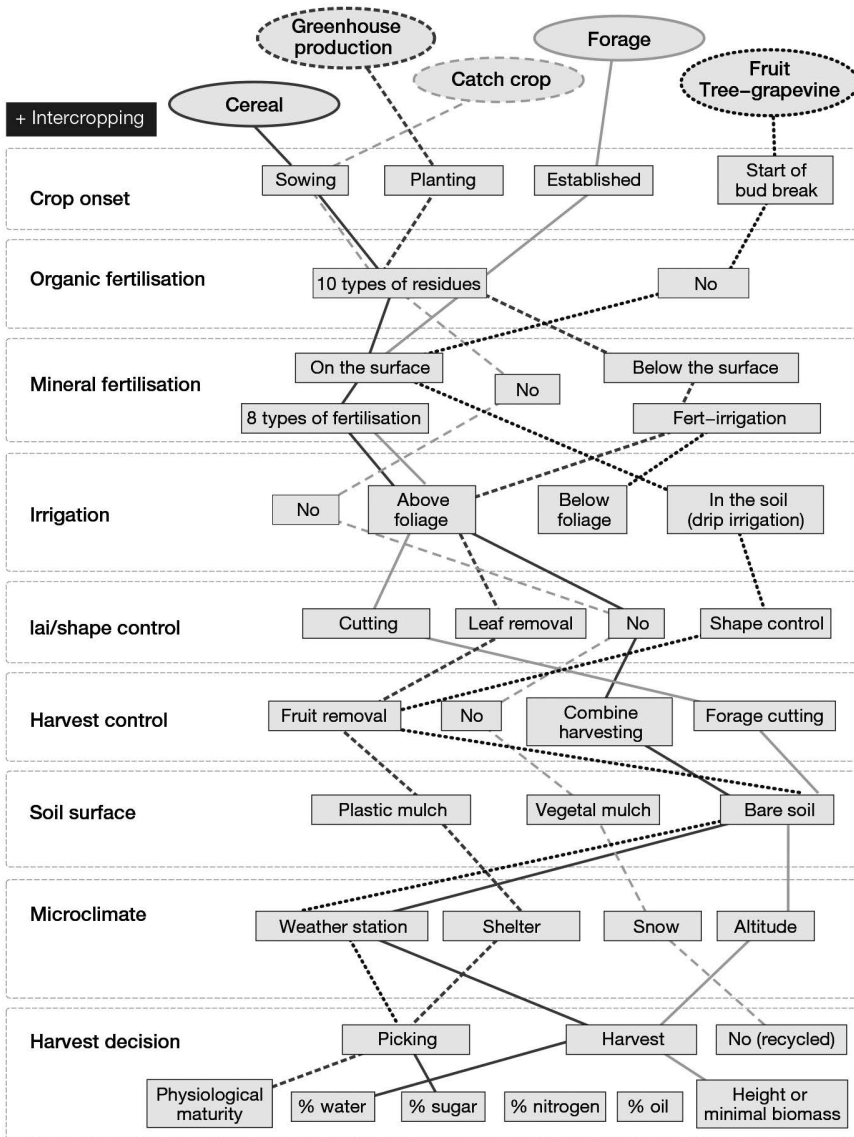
Greenhouse production

Forage

Catch crop

Fruit Tree–grapevine

Cereal

+ Intercropping

Crop onset

Sowing

Planting

Established

Start of bud break

Organic fertilisation

10 types of residues

No

Mineral fertilisation

On the surface

No

Below the surface

8 types of fertilisation

Fert–irrigation

Irrigation

No

Above foliage

Below foliage

In the soil (drip irrigation)

lai/shape control

Cutting

Leaf removal

No

Shape control

Harvest control

Fruit removal

No

Combine harvesting

Forage cutting

Soil surface

Plastic mulch

Vegetal mulch

Bare soil

Microclimate

Weather station

Shelter

Snow

Altitude

Harvest decision

Picking

Harvest

No (recycled)

Physiological maturity

% water

% sugar

% nitrogen

% oil

Height or minimal biomass